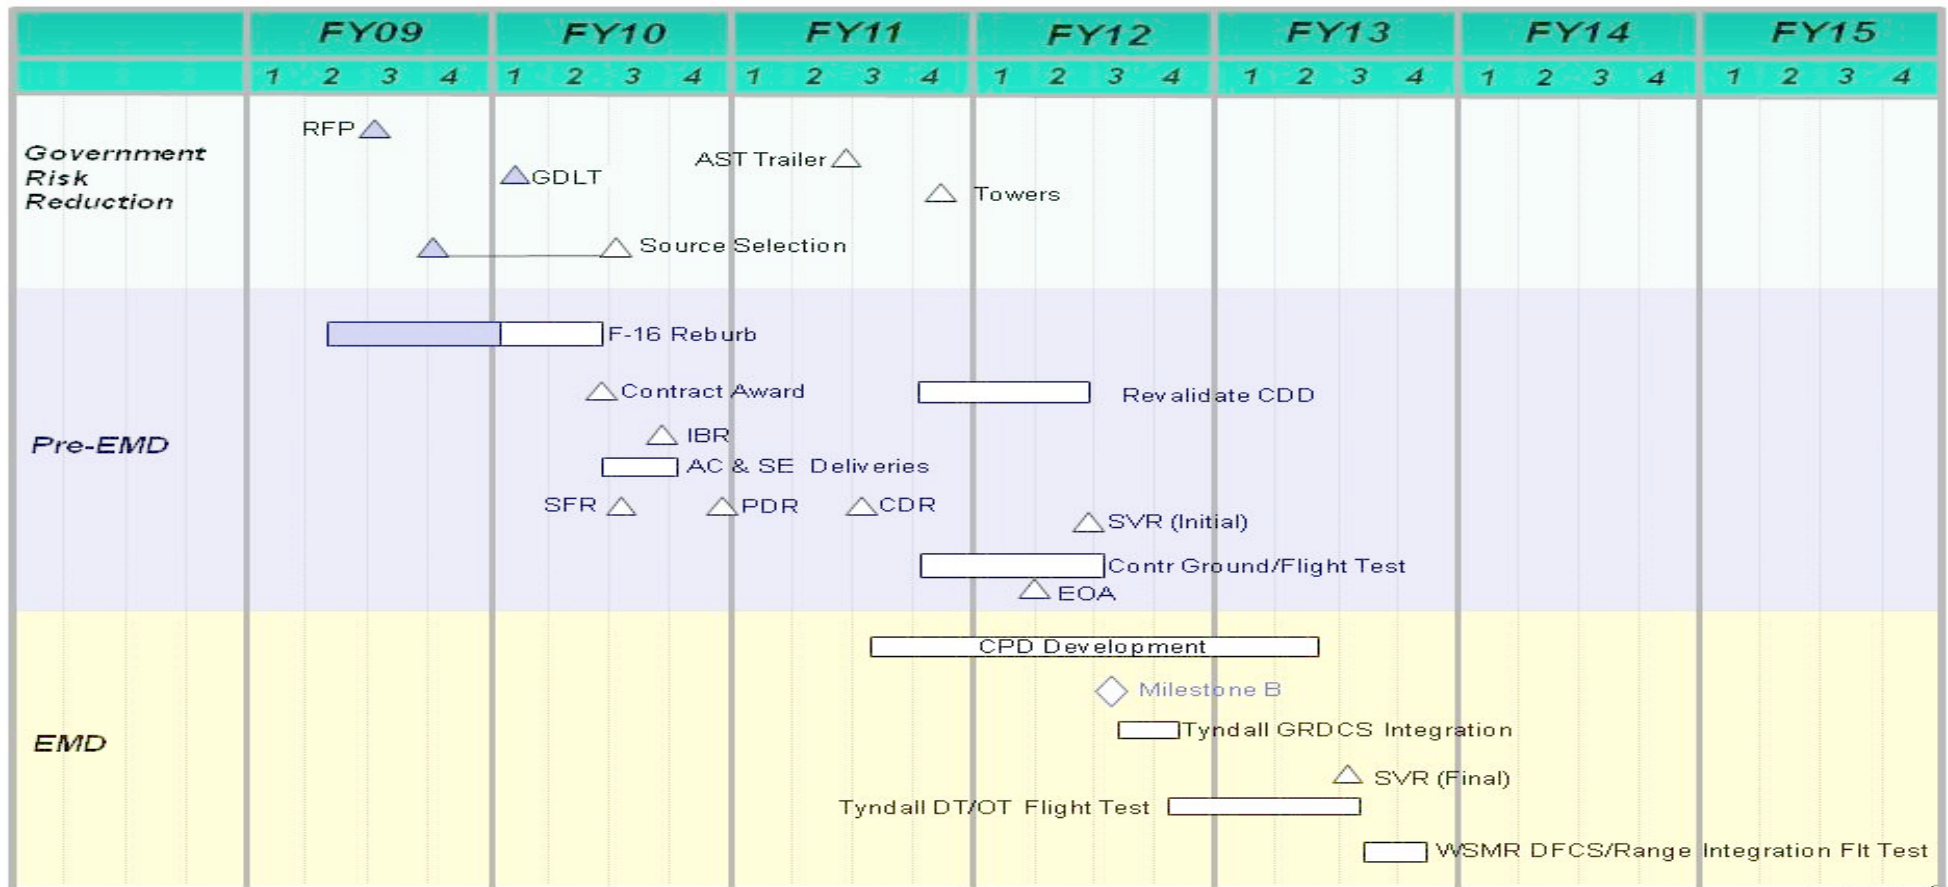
| | FY09 | FY10 | FY11 | FY12 | FY13 | FY14 | FY15 |
|---|---|---|---|---|---|---|---|
| | 1 2 3 4 | 1 2 3 4 | 1 2 3 4 | 1 2 3 4 | 1 2 3 4 | 1 2 3 4 | 1 2 3 4 |

Government Risk Reduction

RFP

GDLT

AST Trailer

Towers

Source Selection

Pre-EMD

F-16 Reburb

Contract Award

Revalidate CDD

IBR

AC & SE Deliveries

SFR

PDR

CDR

SVR (Initial)

Contr Ground/Flight Test

EOA

EMD

CPD Development

Milestone B

Tyndall GRDCS Integration

SVR (Final)

Tyndall DT/OT Flight Test

WSMR DFCS/Range Integration Flt Test